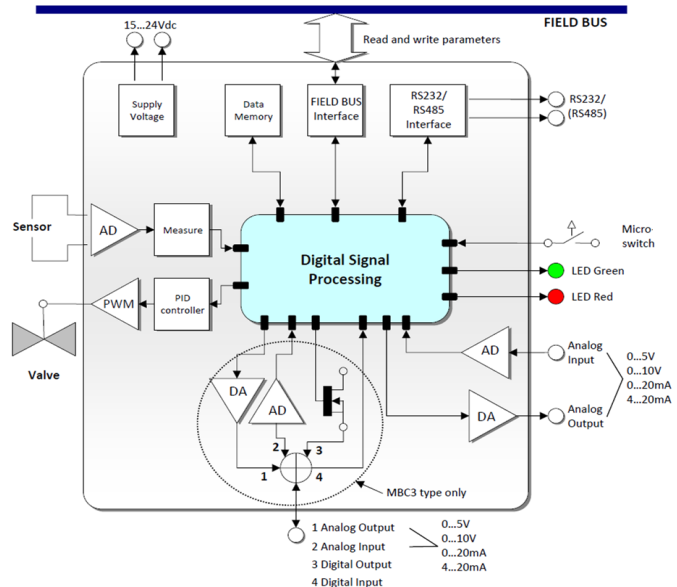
FIELD BUS

15...24Vdc

Read and write parameters

Supply Voltage

Data Memory

FIELD BUS Interface

RS232/ RS485 Interface

RS232/ (RS485)

Sensor

AD

Measure

Digital Signal Processing

Micro-switch

LED Green

LED Red

PWM

PID controller

Valve

AD

Analog Input

0...5V
0...10V
0...20mA
4...20mA

DA

AD

DA

Analog Output

2

3

1

4

MBC3 type only

1 Analog Output
2 Analog Input
3 Digital Output
4 Digital Input

0...5V
0...10V
0...20mA
4...20mA